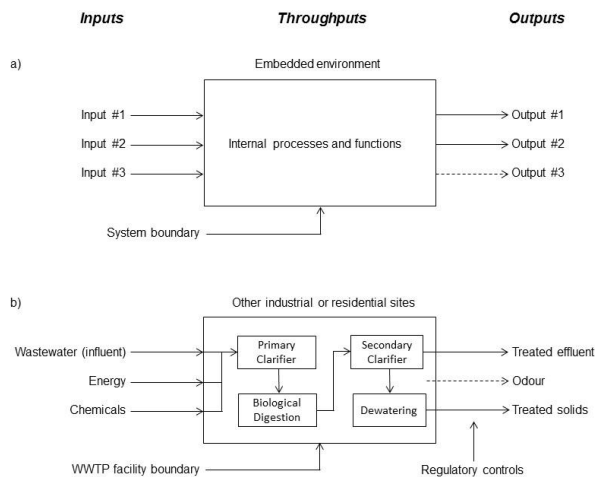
Inputs

Throughputs

Outputs

a)

Embedded environment

Input #1

Input #2

Input #3

Internal processes and functions

Output #1

Output #2

Output #3

System boundary

b)

Other industrial or residential sites

Wastewater (influent)

Energy

Chemicals

Primary Clarifier

Biological Digestion

Secondary Clarifier

Dewatering

Treated effluent

Odour

Treated solids

WWTP facility boundary

Regulatory controls